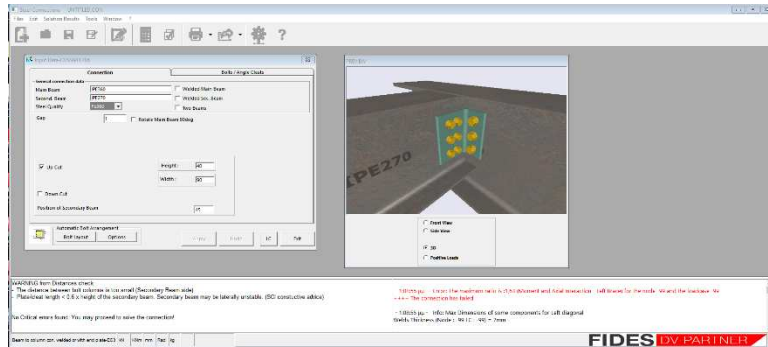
File Edit Solution Results Tools Window ?

Connection
Bolts / Angle Cleats
General connection data
Main Beam
IPE360
Welded Main Beam
Second Beam
IPE270
Welded Sec. Beam
Steel Quality
Fe360
Box Beams
Gap
Rotate Main Beam fitting
Up Cut
Height
40
Width
50
Down Cut
Position of Secondary Beam
Automatic Bolt Arrangement
Bolt layout
Options
OK
Exit

IPE270

Front View
Side View
3D
Position Loads

WARNING from Distances check
- The distance between bolt columns is too small (Secondary Beam side)
- Plate-knee length < 0.6 x height of the secondary beam. Secondary beam may be laterally unstable. (BCI constructive advice)

No Critical errors found. You may proceed to save the connection!

- Error: the maximum ratio is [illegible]. Left forces for the node. N and the linkage. Vz
+++ The connection has failed!

- Info Max Dimensions of some component for cut diagonal
Welds Thickness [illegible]

FIDES DV PARTNER

Beam to column con. welded or bolt and plate-003 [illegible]